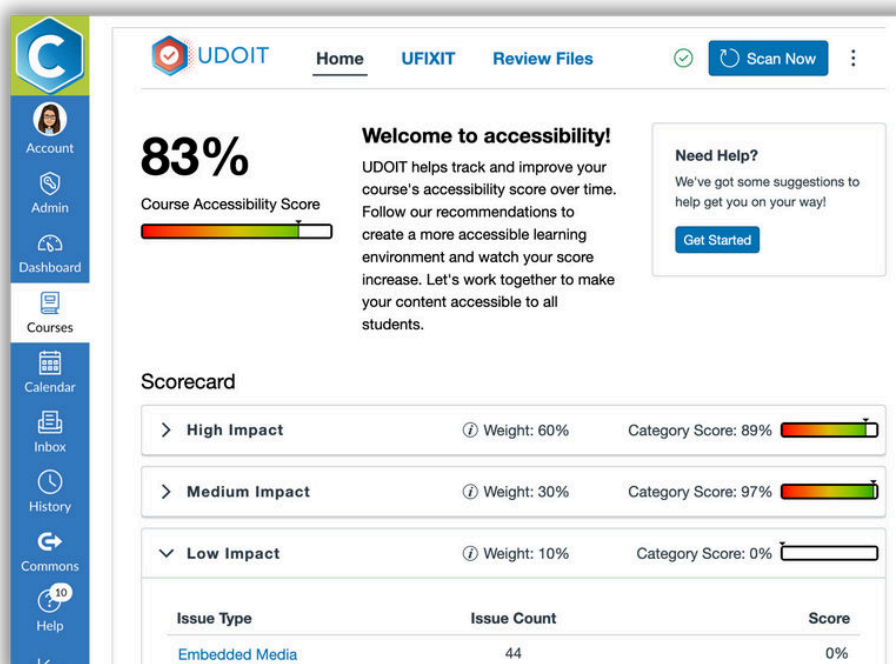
C

Account

Admin

Dashboard

Courses

Calendar

Inbox

History

Commons

10

Help

UDOIT Home UFIXIT Review Files Scan Now

83%

Course Accessibility Score

Welcome to accessibility!

UDOIT helps track and improve your course's accessibility score over time. Follow our recommendations to create a more accessible learning environment and watch your score increase. Let's work together to make your content accessible to all students.

Need Help?

We've got some suggestions to help get you on your way!

Get Started

Scorecard

| | | |
|---|---|---|
| High Impact | Weight: 60% | Category Score: 89% |
| Medium Impact | Weight: 30% | Category Score: 97% |
| Low Impact | Weight: 10% | Category Score: 0% |

| Issue Type | Issue Count | Score |
|---|---|---|
| Embedded Media | 44 | 0% |